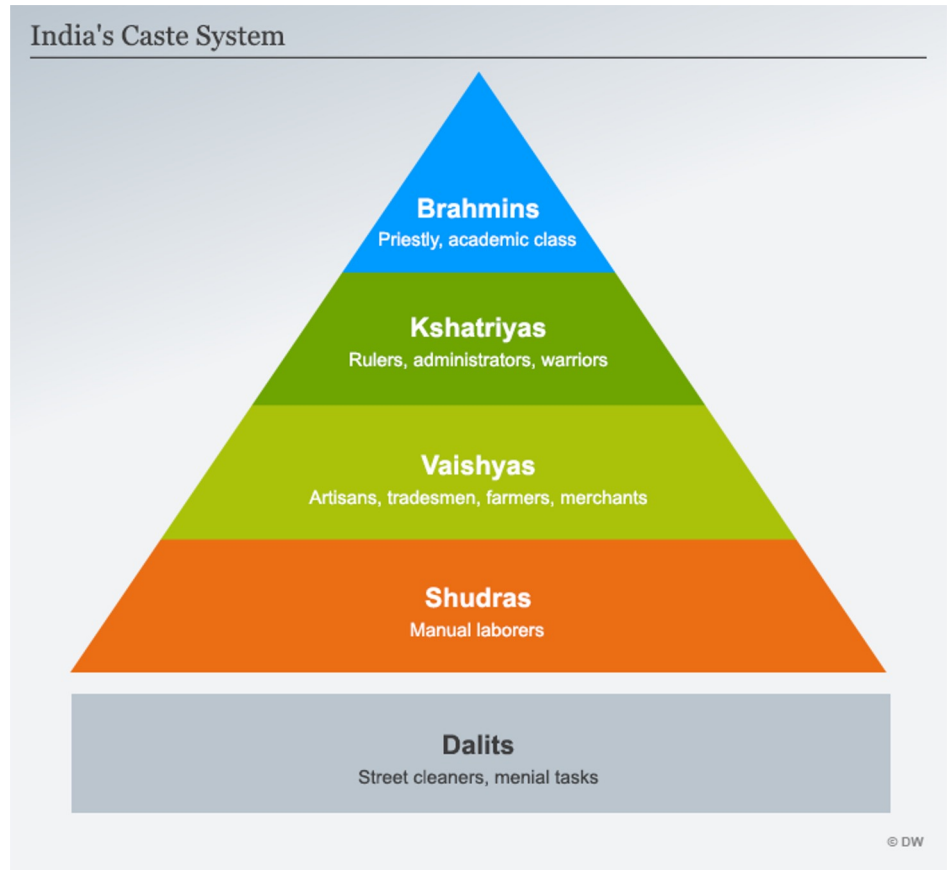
India's Caste System

Brahmins
Priestly, academic class

Kshatriyas
Rulers, administrators, warriors

Vaishyas
Artisans, tradesmen, farmers, merchants

Shudras
Manual laborers

Dalits
Street cleaners, menial tasks

© DW